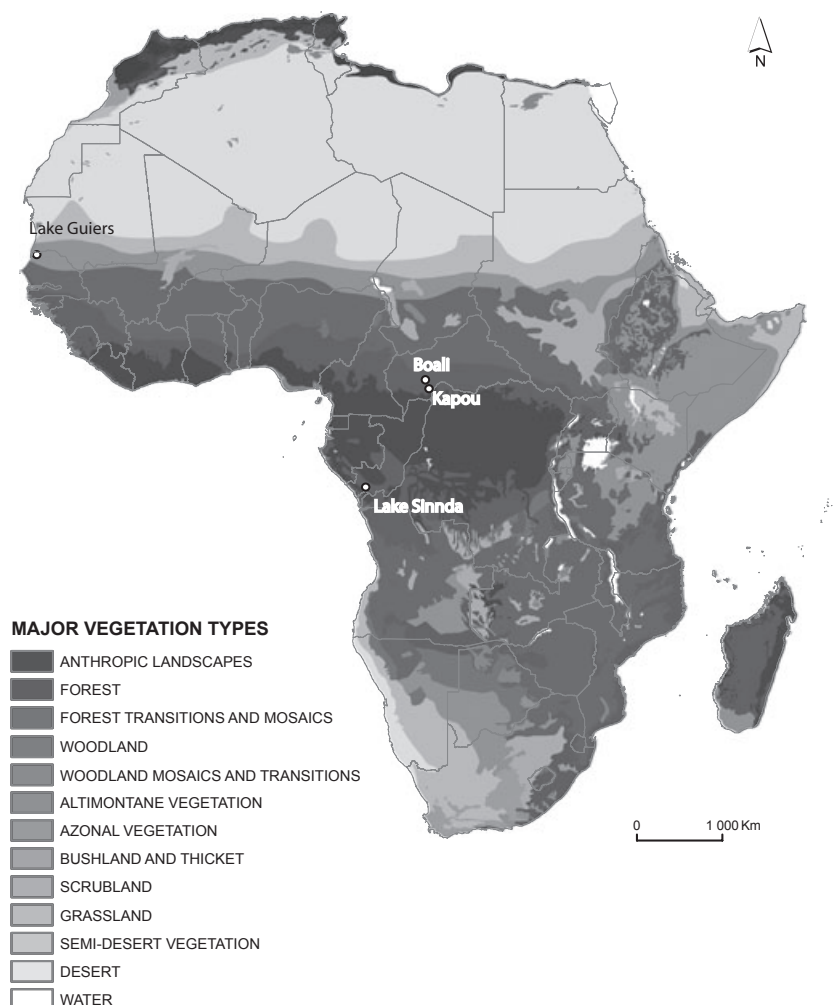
N

Lake Guiers

Boali
Kapou

Lake Sinnda

MAJOR VEGETATION TYPES
ANTHROPIC LANDSCAPES
FOREST
FOREST TRANSITIONS AND MOSAICS
WOODLAND
WOODLAND MOSAICS AND TRANSITIONS
ALTIMONTANE VEGETATION
AZONAL VEGETATION
BUSHLAND AND THICKET
SCRUBLAND
GRASSLAND
SEMI-DESERT VEGETATION
DESERT
WATER

0 1 000 Km